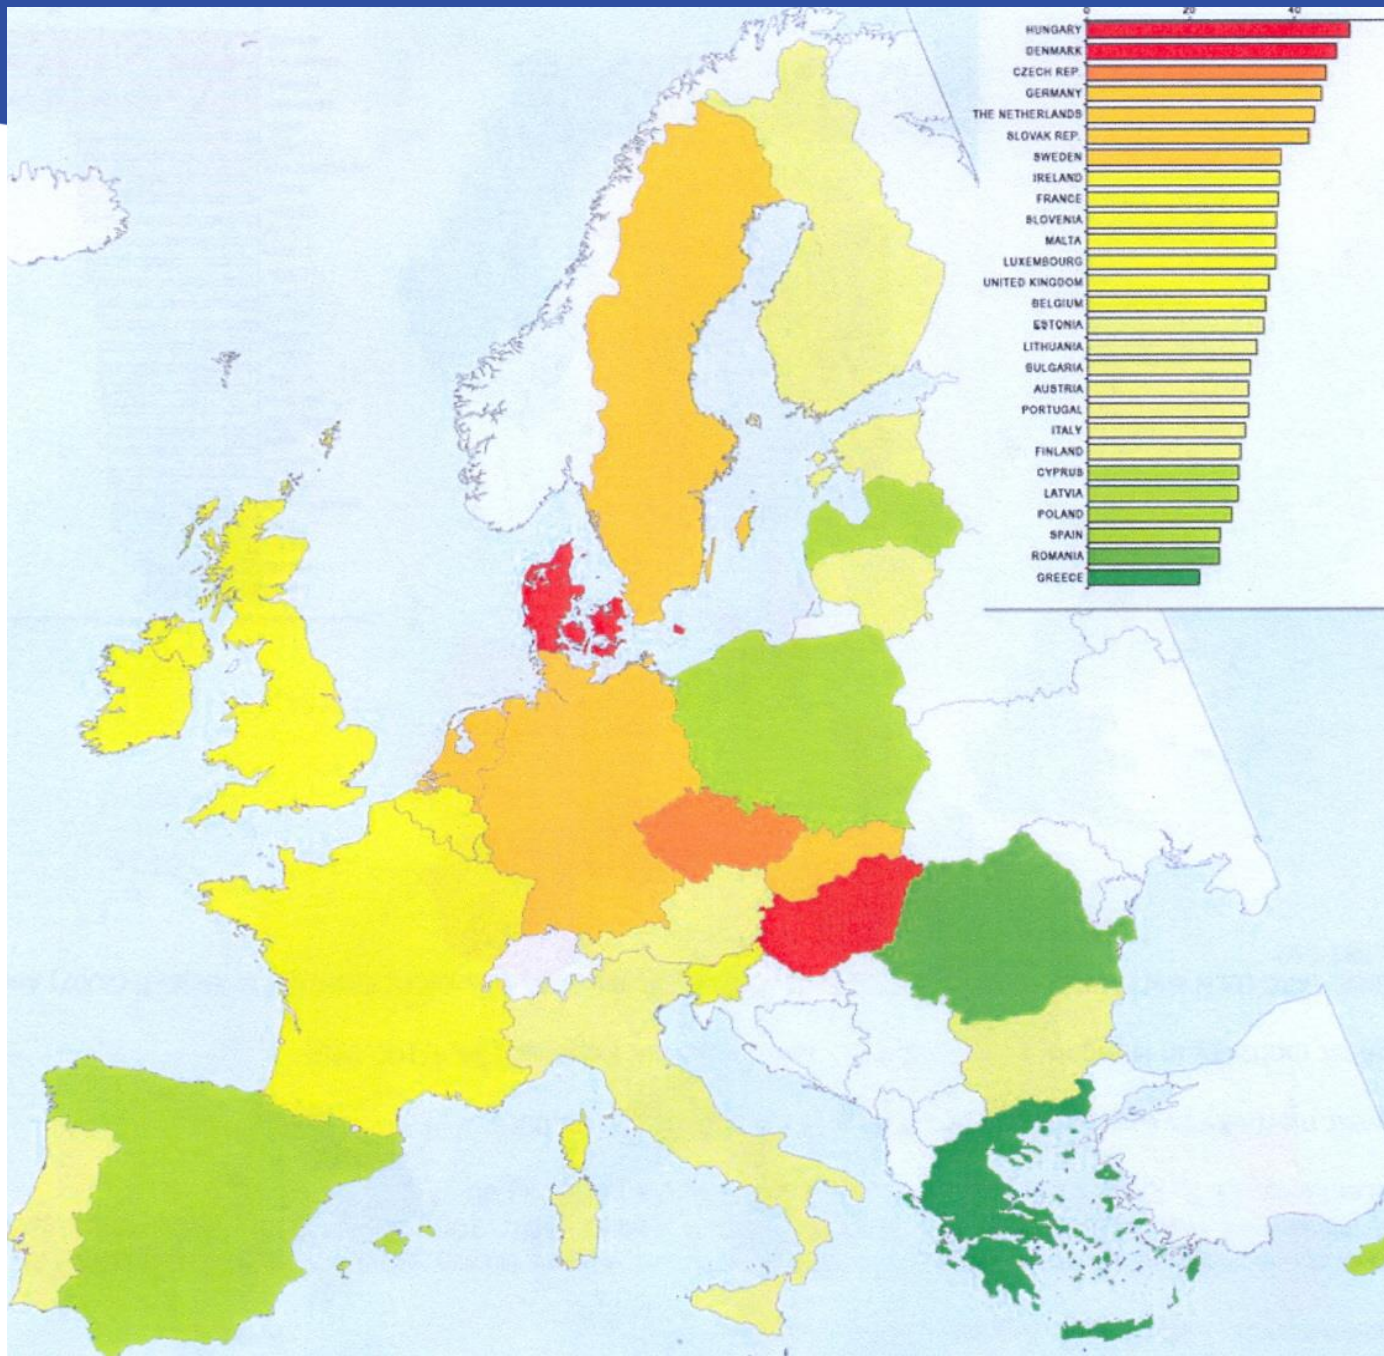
0 20 40

HUNGARY
DENMARK
CZECH REP.
GERMANY
THE NETHERLANDS
SLOVAK REP.
SWEDEN
IRELAND
FRANCE
SLOVENIA
MALTA
LUXEMBOURG
UNITED KINGDOM
BELGIUM
ESTONIA
LITHUANIA
BULGARIA
AUSTRIA
PORTUGAL
ITALY
FINLAND
CYPRUS
LATVIA
POLAND
SPAIN
ROMANIA
GREECE